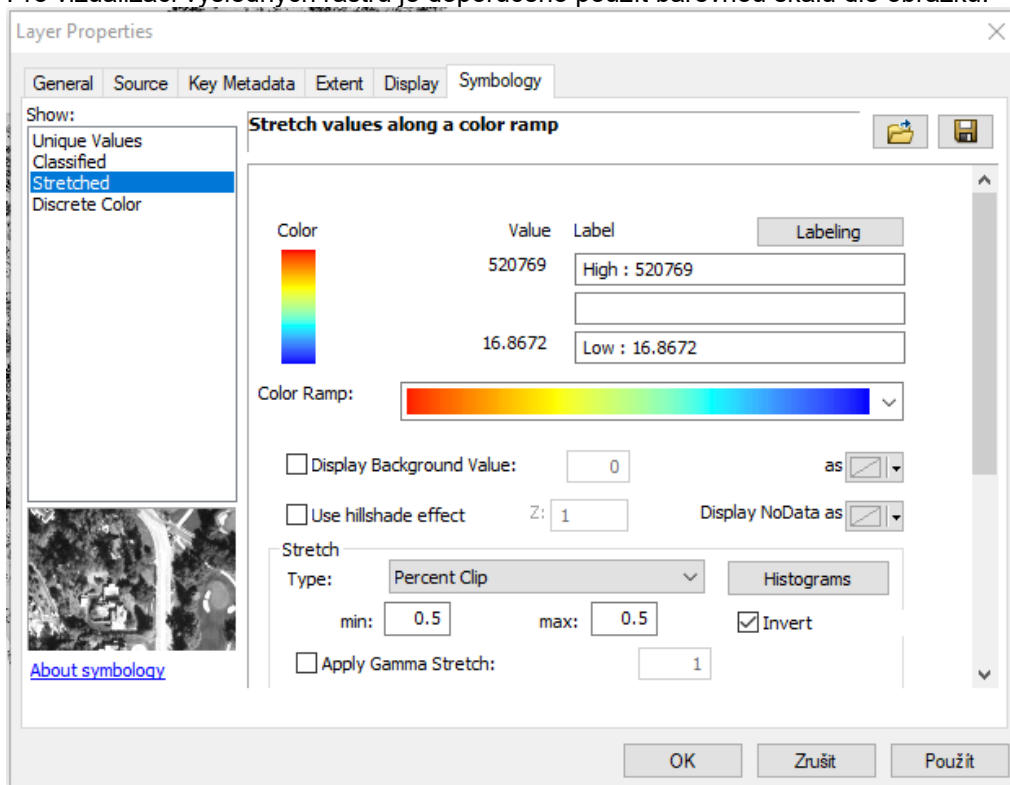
Layer Properties

General | Source | Key Metadata | Extent | Display | Symbology

Show:
Unique Values
Classified
Stretched
Discrete Color

Stretch values along a color ramp

Color | Value | Label | Labeling
520769 | High : 520769
16.8672 | Low : 16.8672

Color Ramp:

Display Background Value: 0 as

Use hillshade effect Z: 1 Display NoData as

Stretch
Type: Percent Clip Histograms
min: 0.5 max: 0.5 Invert

Apply Gamma Stretch: 1

About symbology

OK Zrušit Použít